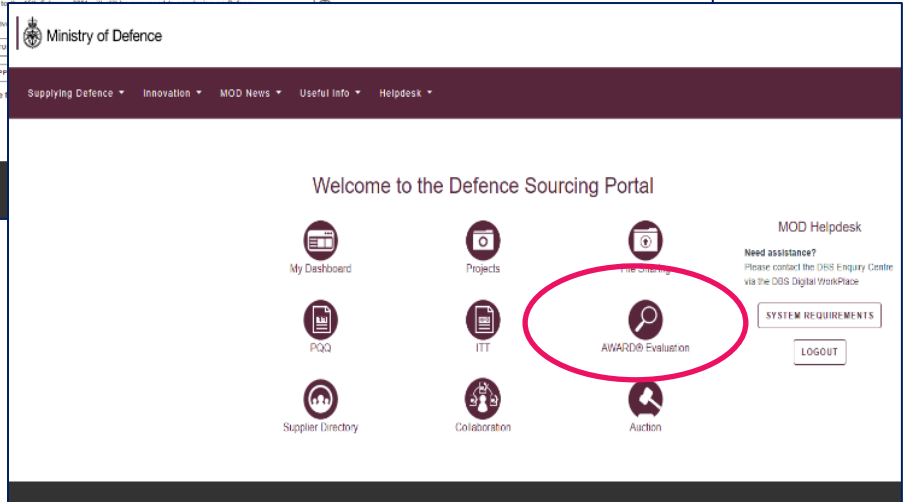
Ministry of Defence

Supplying Defence ▾ Innovation ▾ MOD News ▾ Useful Info ▾ Helpdesk ▾

Welcome to the Defence Sourcing Portal

My Dashboard

Projects

File Sharing

PQQ

ITT

AWARD® Evaluation

Supplier Directory

Collaboration

Auction

MOD Helpdesk

Need assistance?
Please contact the DBS Enquiry Centre via the DBS Digital WorkPlace

SYSTEM REQUIREMENTS

LOGOUT